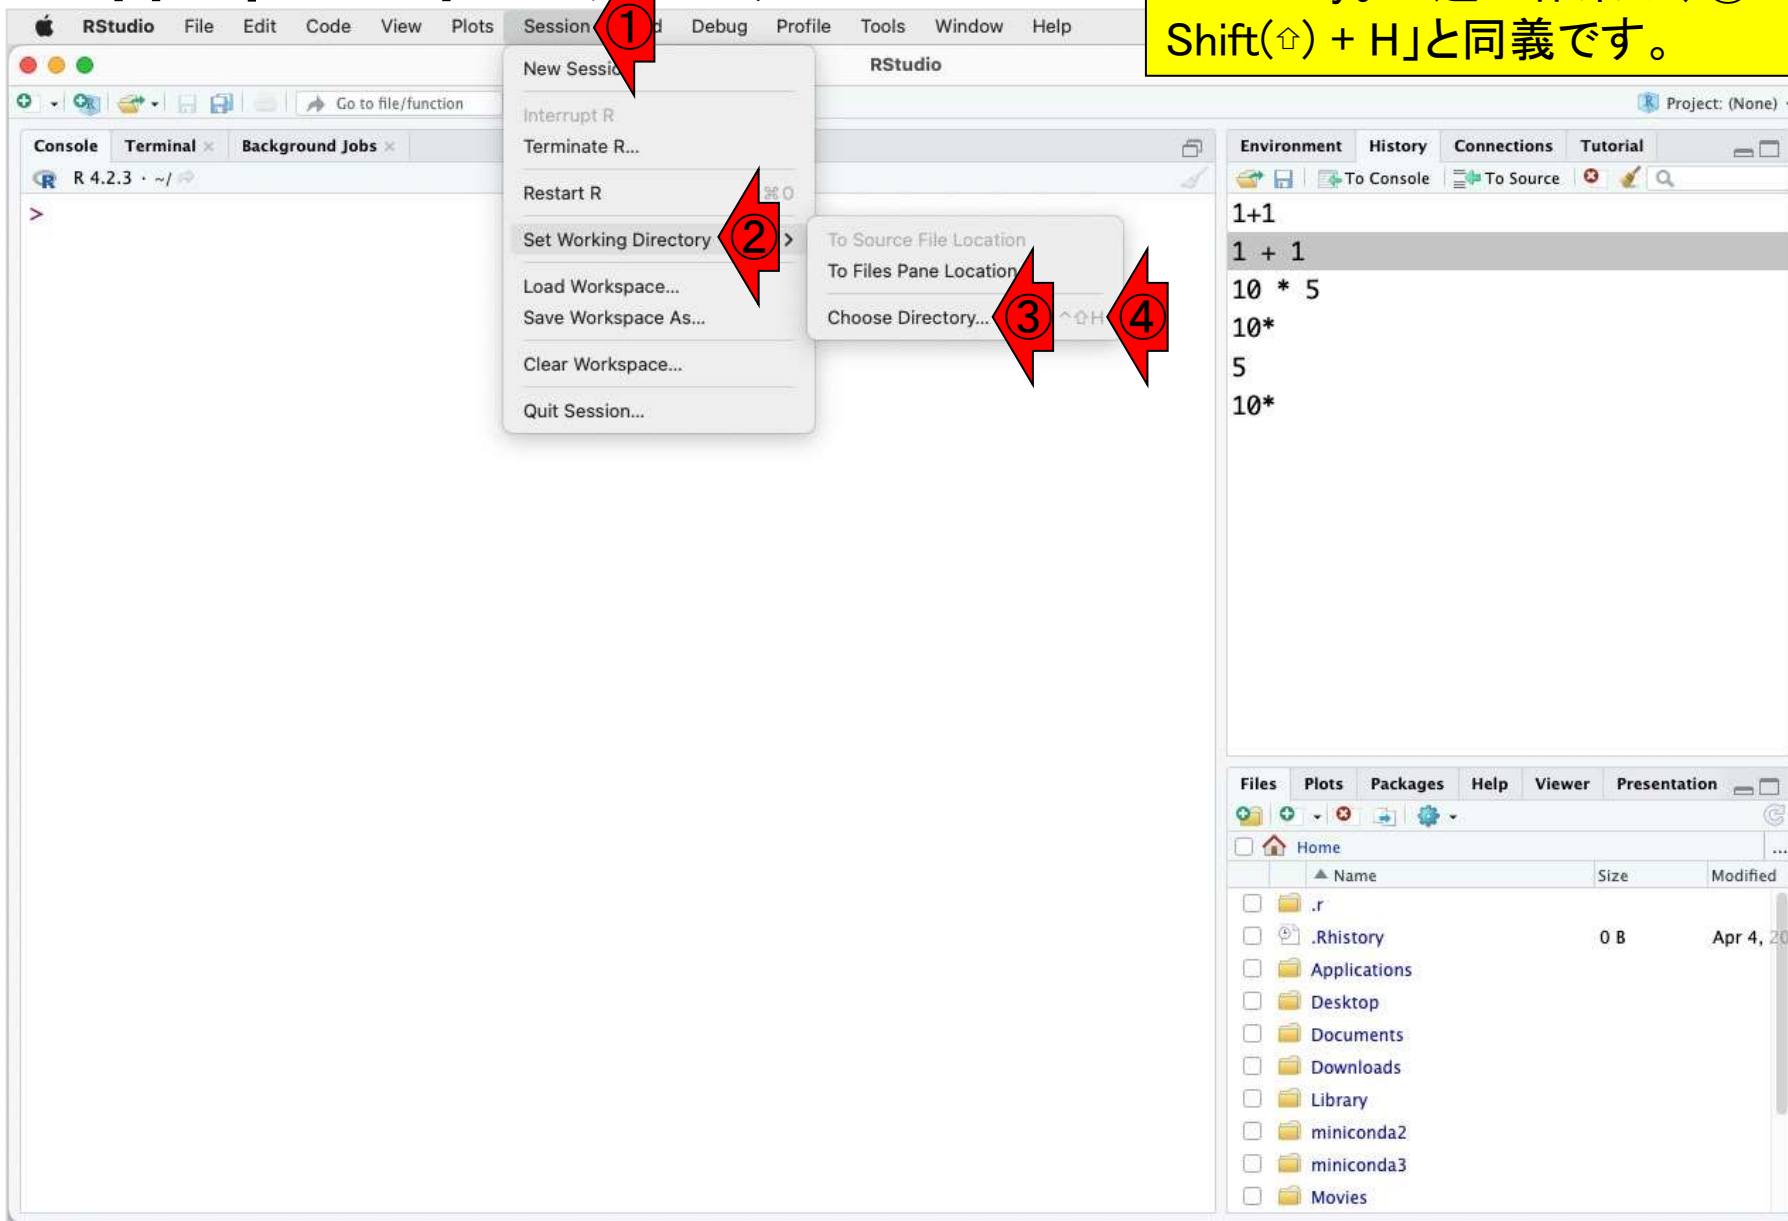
RStudio File Edit Code View Plots Session ① Debug Profile Tools Window Help

Shift(⇧) + H」と同義です。

RStudio

Go to file/function

Project: (None)

Console Terminal Background Jobs

R 4.2.3 · ~/

>

New Sessi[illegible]

Interrupt R

Terminate R...

Restart R

Set Working Directory ②

Load Workspace...

Save Workspace As...

Clear Workspace...

Quit Session...

To Source File Location

To Files Pane Location

Choose Directory... ③ ^⇧H ④

Environment History Connections Tutorial

To Console To Source

1+1

1 + 1

10 * 5

10*

5

10*

Files Plots Packages Help Viewer Presentation

Home

| | Name | Size | Modified |
|---|---|---|---|
| | .r | | |
| | .Rhistory | 0 B | Apr 4, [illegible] |
| | Applications | | |
| | Desktop | | |
| | Documents | | |
| | Downloads | | |
| | Library | | |
| | miniconda2 | | |
| | miniconda3 | | |
| | Movies | | |